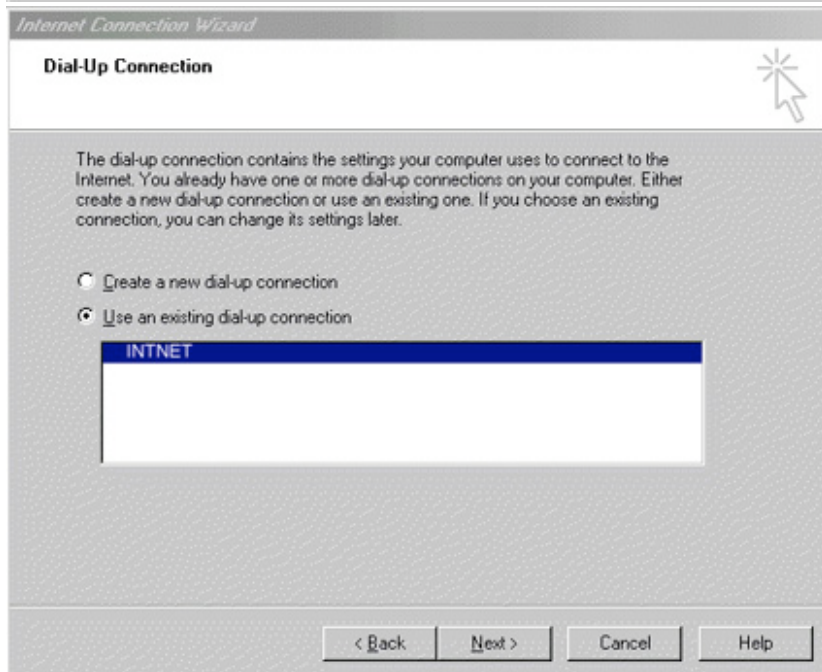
Internet Connection Wizard

Dial-Up Connection

The dial-up connection contains the settings your computer uses to connect to the Internet. You already have one or more dial-up connections on your computer. Either create a new dial-up connection or use an existing one. If you choose an existing connection, you can change its settings later.

Create a new dial-up connection

Use an existing dial-up connection

INTNET

< Back
Next >
Cancel
Help